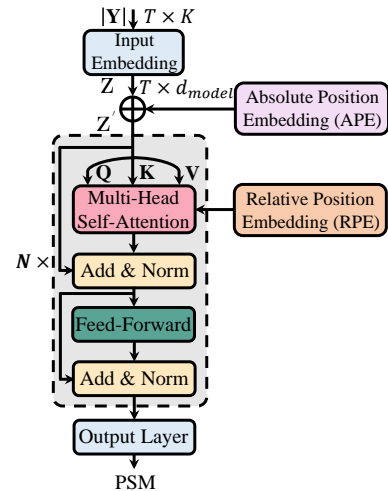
$|\mathbf{Y}|$ $T \times K$

Input Embedding

Z $T \times d_{model}$

Absolute Position Embedding (APE)

Z$'$

Q K V

Multi-Head Self-Attention

Relative Position Embedding (RPE)

$N \times$

Add & Norm

Feed-Forward

Add & Norm

Output Layer

PSM